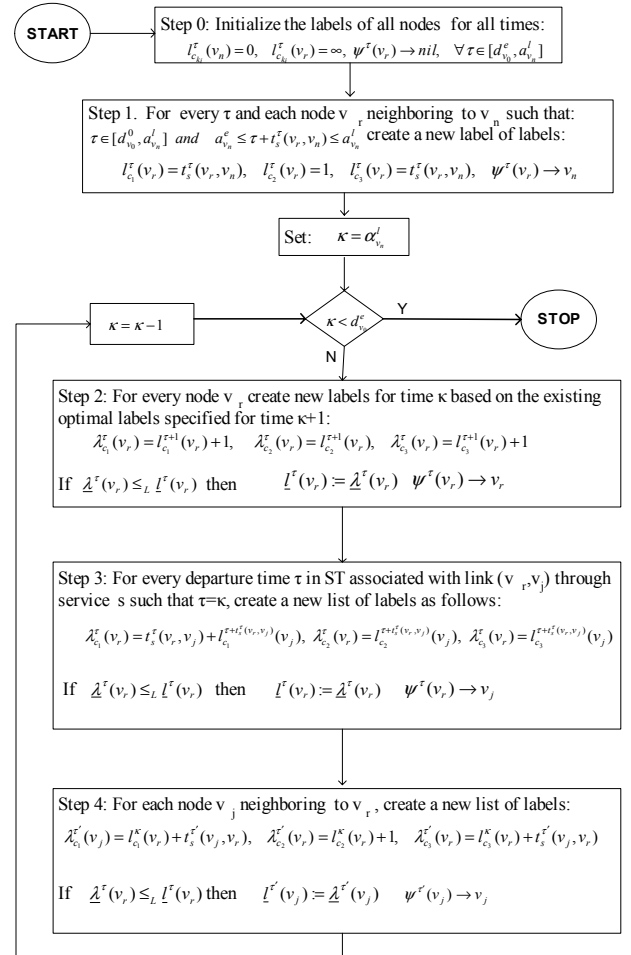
START

Step 0: Initialize the labels of all nodes for all times:
$l^{\tau}_{c_{ki}}(v_n)=0,\;\; l^{\tau}_{c_{ki}}(v_r)=\infty,\;\; \psi^{\tau}(v_r)\rightarrow nil,\;\; \forall\tau\in[d^{e}_{v_0},a^{l}_{v_n}]$

Step 1. For every $\tau$ and each node $v_r$ neighboring to $v_n$ such that: $\tau\in[d^{0}_{v_0},a^{l}_{v_n}]$ and $a^{e}_{v_n}\le\tau+t^{\tau}_{s}(v_r,v_n)\le a^{l}_{v_n}$ create a new label of labels:
$l^{\tau}_{c_1}(v_r)=t^{\tau}_{s}(v_r,v_n),\;\; l^{\tau}_{c_2}(v_r)=1,\;\; l^{\tau}_{c_3}(v_r)=t^{\tau}_{s}(v_r,v_n),\;\; \psi^{\tau}(v_r)\rightarrow v_n$

Set: $\kappa=\alpha^{l}_{v_n}$

$\kappa=\kappa-1$

$\kappa<d^{e}_{v_0}$

Y

N

STOP

Step 2: For every node $v_r$ create new labels for time κ based on the existing optimal labels specified for time κ+1:
$\lambda^{\tau}_{c_1}(v_r)=l^{\tau+1}_{c_1}(v_r)+1,\;\; \lambda^{\tau}_{c_2}(v_r)=l^{\tau+1}_{c_2}(v_r),\;\; \lambda^{\tau}_{c_3}(v_r)=l^{\tau+1}_{c_3}(v_r)+1$
If $\underline{\lambda}^{\tau}(v_r)\le_L\underline{l}^{\tau}(v_r)$ then $\underline{l}^{\tau}(v_r):=\underline{\lambda}^{\tau}(v_r)\;\; \psi^{\tau}(v_r)\rightarrow v_r$

Step 3: For every departure time τ in ST associated with link ($v_r$,$v_j$) through service s such that τ=κ, create a new list of labels as follows:
$\lambda^{\tau}_{c_1}(v_r)=t^{\tau}_{s}(v_r,v_j)+l^{\tau+t^{\tau}_{s}(v_r,v_j)}_{c_1}(v_j),\;\; \lambda^{\tau}_{c_2}(v_r)=l^{\tau+t^{\tau}_{s}(v_r,v_j)}_{c_2}(v_j),\;\; \lambda^{\tau}_{c_3}(v_r)=l^{\tau+t^{\tau}_{s}(v_r,v_j)}_{c_3}(v_j)$
If $\underline{\lambda}^{\tau}(v_r)\le_L\underline{l}^{\tau}(v_r)$ then $\underline{l}^{\tau}(v_r):=\underline{\lambda}^{\tau}(v_r)\;\; \psi^{\tau}(v_r)\rightarrow v_j$

Step 4: For each node $v_j$ neighboring to $v_r$, create a new list of labels:
$\lambda^{\tau'}_{c_1}(v_j)=l^{\kappa}_{c_1}(v_r)+t^{\tau'}_{s}(v_j,v_r),\;\; \lambda^{\tau'}_{c_2}(v_j)=l^{\kappa}_{c_2}(v_r)+1,\;\; \lambda^{\tau'}_{c_3}(v_r)=l^{\kappa}_{c_3}(v_r)+t^{\tau'}_{s}(v_j,v_r)$
If $\underline{\lambda}^{\tau}(v_r)\le_L\underline{l}^{\tau}(v_r)$ then $\underline{l}^{\tau'}(v_j):=\underline{\lambda}^{\tau'}(v_j)\;\; \psi^{\tau'}(v_j)\rightarrow v_j$